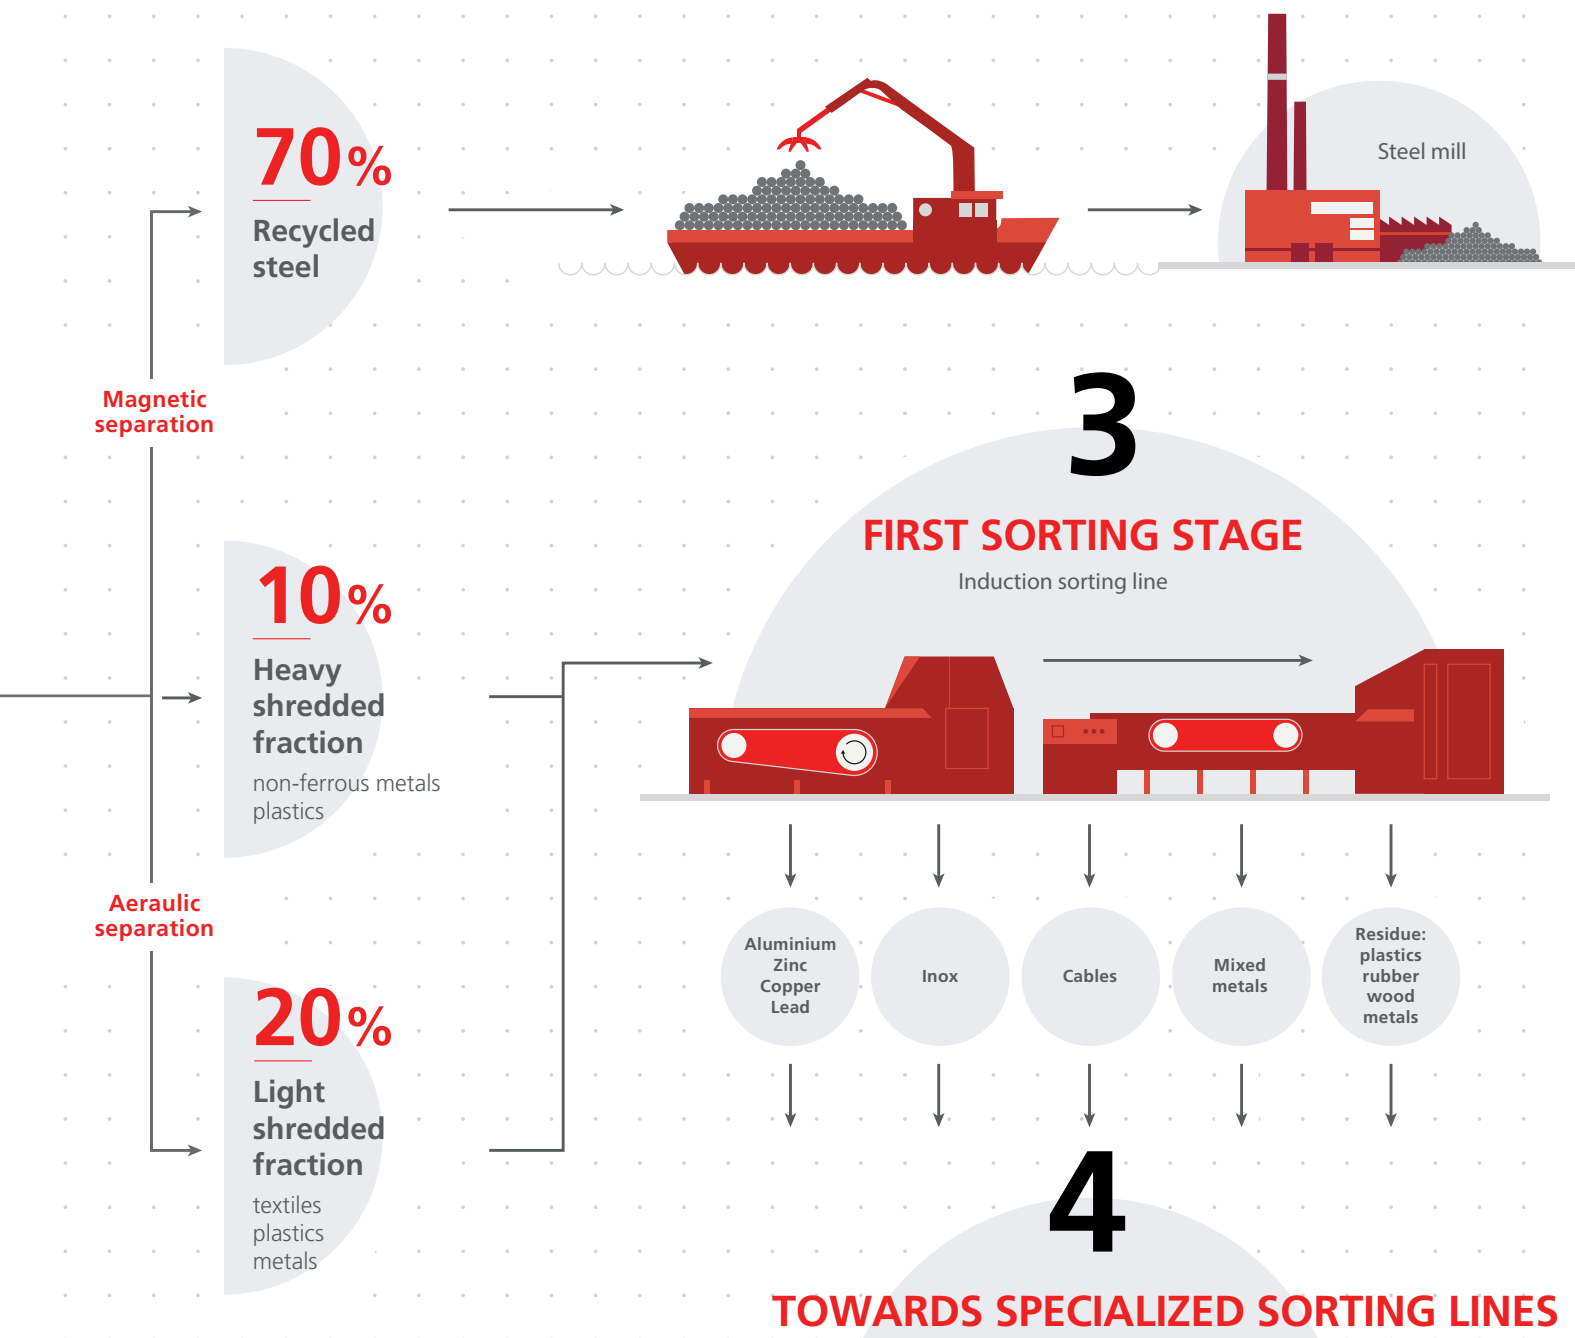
70%
Recycled steel

Steel mill

Magnetic separation

3
FIRST SORTING STAGE
Induction sorting line

10%
Heavy shredded fraction
non-ferrous metals
plastics

Aluminium
Zinc
Copper
Lead

Inox

Cables

Mixed metals

Residue:
plastics
rubber
wood
metals

Aeraulic separation

20%
Light shredded fraction
textiles
plastics
metals

4
TOWARDS SPECIALIZED SORTING LINES